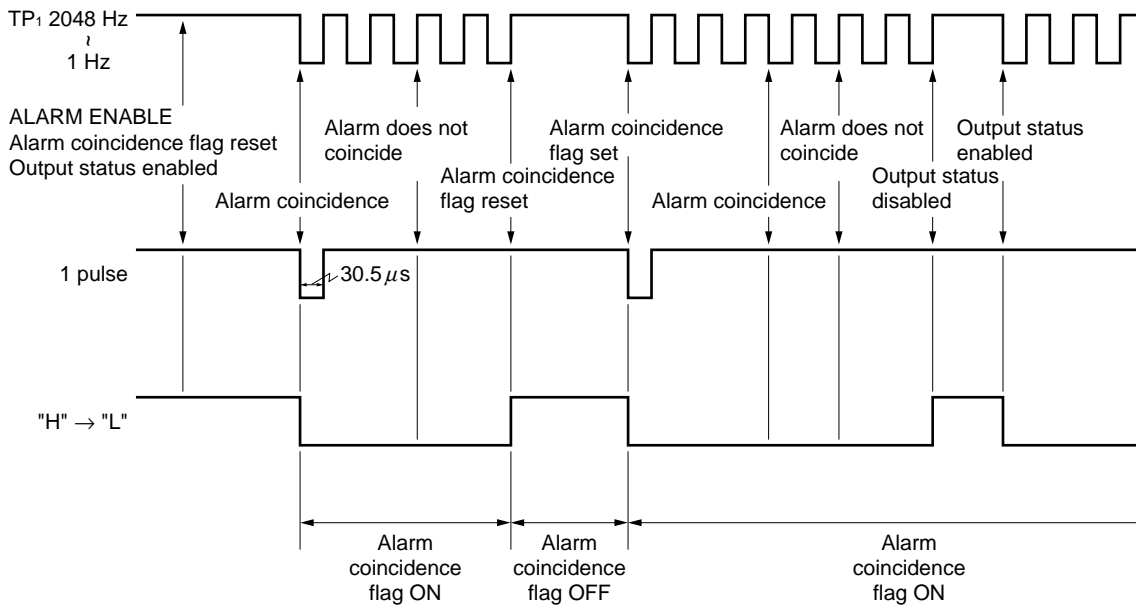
TP₁ 2048 Hz
~
1 Hz

ALARM ENABLE
Alarm coincidence flag reset
Output status enabled

Alarm coincidence

Alarm does not coincide

Alarm coincidence flag reset

Alarm coincidence flag set

Alarm coincidence

Alarm does not coincide

Output status disabled

Output status enabled

1 pulse

30.5 $\mu$s

"H" $\rightarrow$ "L"

Alarm coincidence flag ON

Alarm coincidence flag OFF

Alarm coincidence flag ON